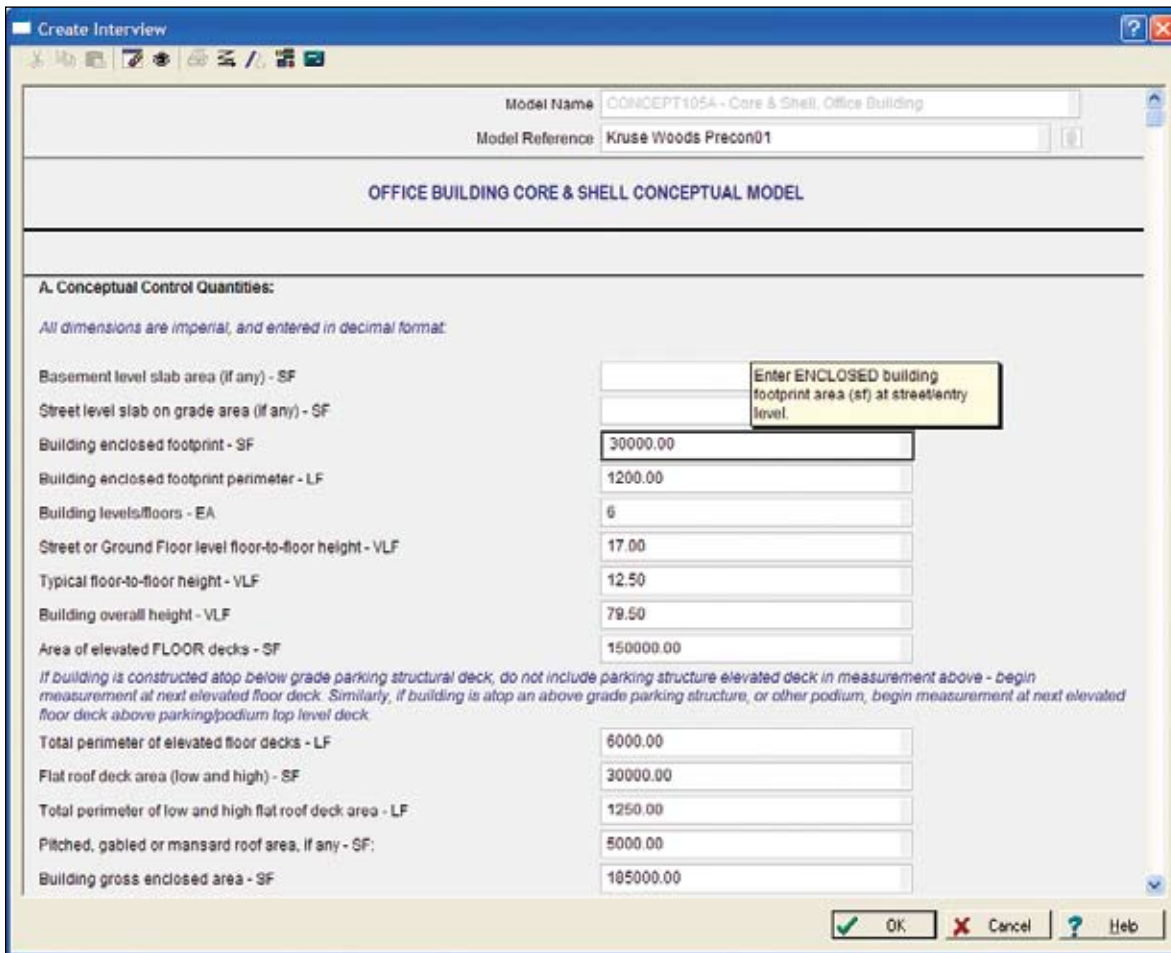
Create Interview

Model Name CONCEPT105A - Core & Shell, Office Building

Model Reference Kruse Woods Precon01

OFFICE BUILDING CORE & SHELL CONCEPTUAL MODEL

A. Conceptual Control Quantities:

All dimensions are imperial, and entered in decimal format:

Basement level slab area (if any) - SF

Enter ENCLOSED building footprint area (sf) at street/entry level.

Street level slab on grade area (if any) - SF

Building enclosed footprint - SF 30000.00

Building enclosed footprint perimeter - LF 1200.00

Building levels/floors - EA 6

Street or Ground Floor level floor-to-floor height - VLF 17.00

Typical floor-to-floor height - VLF 12.50

Building overall height - VLF 79.50

Area of elevated FLOOR decks - SF 150000.00

If building is constructed atop below grade parking structural deck, do not include parking structure elevated deck in measurement above - begin measurement at next elevated floor deck. Similarly, if building is atop an above grade parking structure, or other podium, begin measurement at next elevated floor deck above parking/podium top level deck.

Total perimeter of elevated floor decks - LF 6000.00

Flat roof deck area (low and high) - SF 30000.00

Total perimeter of low and high flat roof deck area - LF 1250.00

Pitched, gabled or mansard roof area, if any - SF: 5000.00

Building gross enclosed area - SF 185000.00

OK Cancel Help